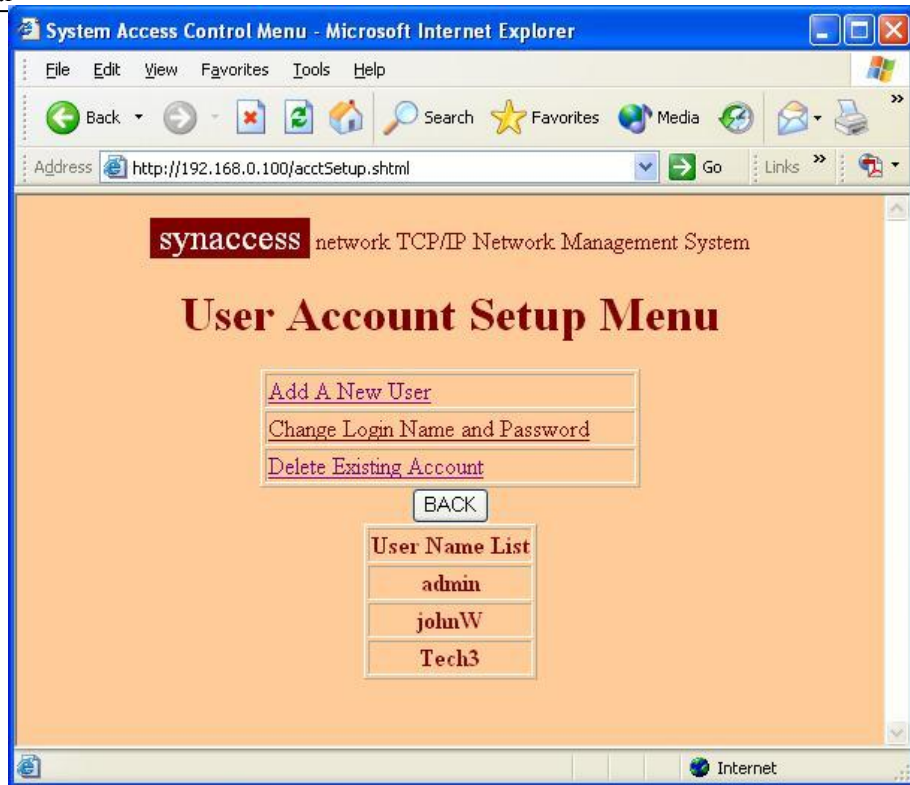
System Access Control Menu - Microsoft Internet Explorer

File Edit View Favorites Tools Help

Back Search Favorites Media

Address http://192.168.0.100/acctSetup.shtml Go Links

synaccess network TCP/IP Network Management System

User Account Setup Menu

| Add A New User |
|---|
| Change Login Name and Password |
| Delete Existing Account |

BACK

| User Name List |
|---|
| admin |
| johnW |
| Tech3 |

Internet